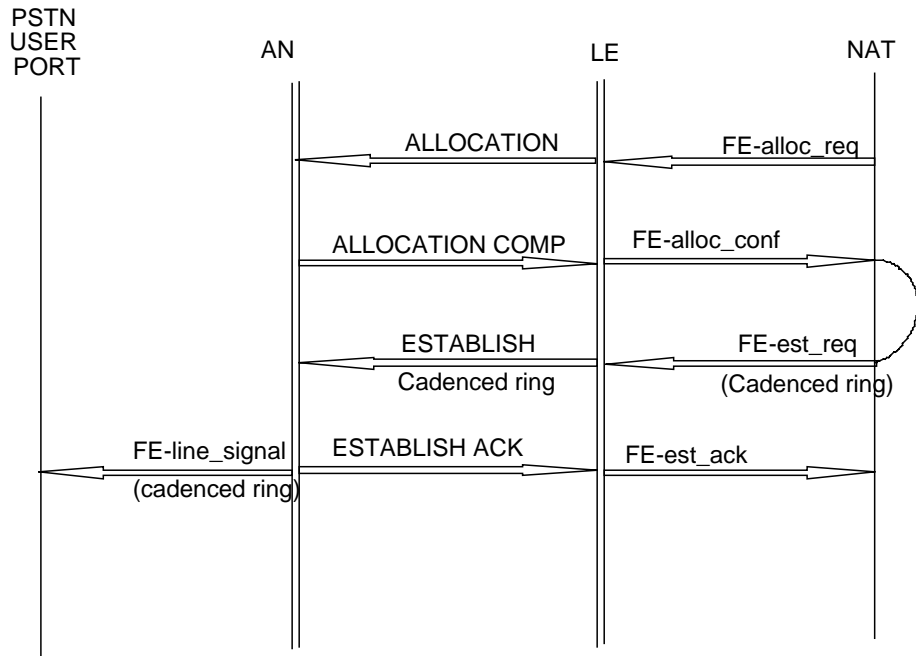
PSTN USER PORT

AN

LE

NAT

ALLOCATION

FE-alloc_req

ALLOCATION COMP

FE-alloc_conf

ESTABLISH

Cadenced ring

FE-est_req

(Cadenced ring)

FE-line_signal

(cadenced ring)

ESTABLISH ACK

FE-est_ack